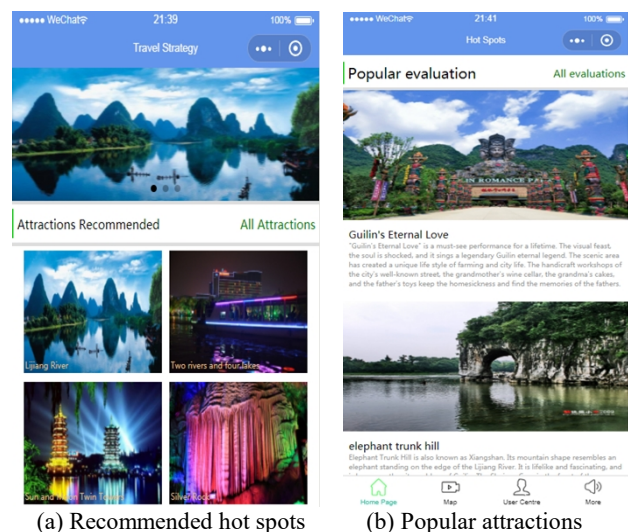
●●●●● WeChat 21:39 100%

Travel Strategy

Attractions Recommended

All Attractions

Lijiang River

Two rivers and four lakes

Sun and Moon Twin Towers

Silver Rock

(a) Recommended hot spots

●●●●● WeChat 21:41 100%

Hot Spots

Popular evaluation

All evaluations

Guilin's Eternal Love

"Guilin's Eternal Love" is a must-see performance for a lifetime. The visual feast, the soul is shocked, and it sings a legendary Guilin eternal legend. The scenic area has created a unique life style of farming and city life. The handicraft workshops of the city's well-known street, the grandmother's wine cellar, the grandma's cakes, and the father's toys keep the homesickness and find the memories of the fathers.

elephant trunk hill

Elephant Trunk Hill is also known as Xiangshan. Its mountain shape resembles an elephant standing on the edge of the Lijiang River. It is lifelike and fascinating, and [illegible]

Home Page

Map

User Centre

More

(b) Popular attractions